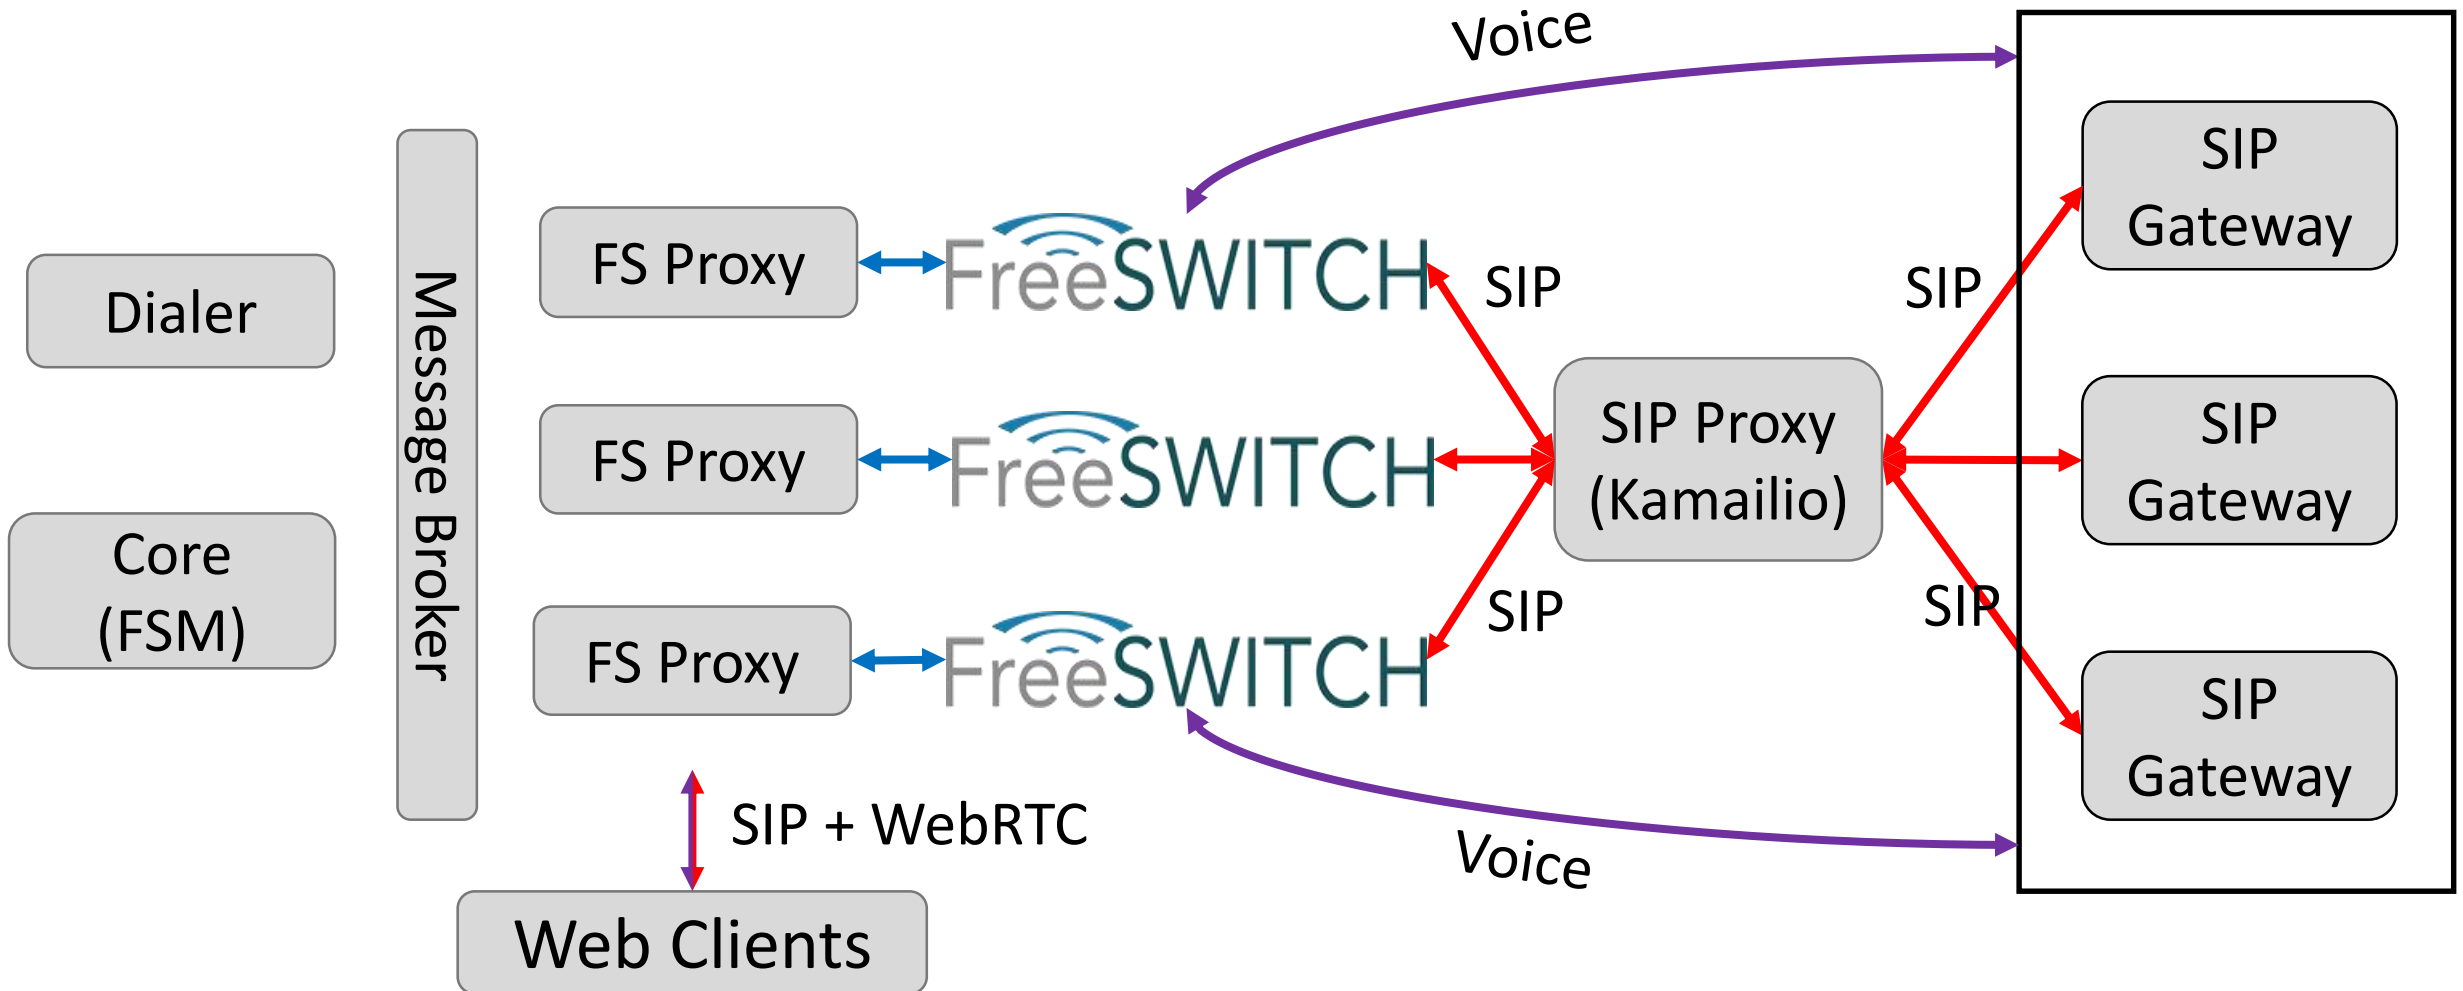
Voice

Dialer

Core (FSM)

Message Broker

FS Proxy

FreeSWITCH

FS Proxy

FreeSWITCH

FS Proxy

FreeSWITCH

SIP

SIP

SIP Proxy (Kamailio)

SIP

SIP

SIP Gateway

SIP Gateway

SIP Gateway

SIP + WebRTC

Web Clients

Voice